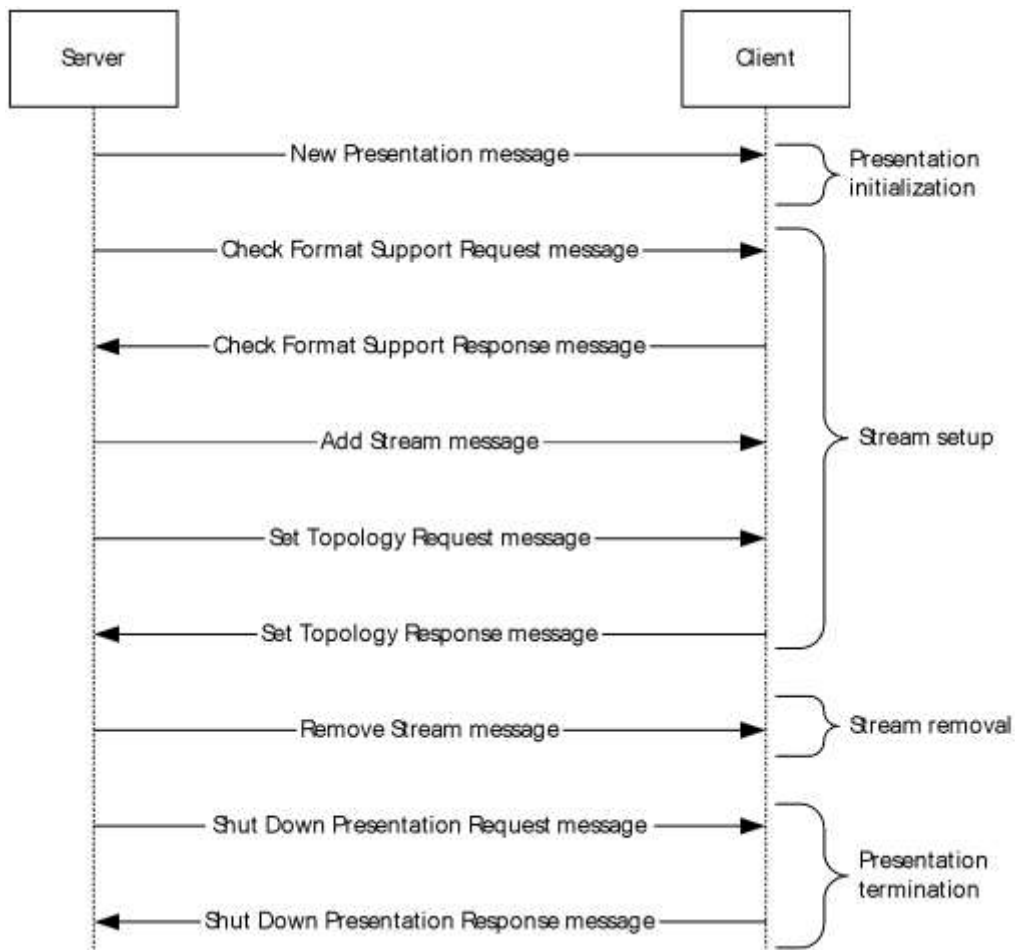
Server

Client

New Presentation message

Presentation initialization

Check Format Support Request message

Check Format Support Response message

Add Stream message

Stream setup

Set Topology Request message

Set Topology Response message

Remove Stream message

Stream removal

Shut Down Presentation Request message

Presentation termination

Shut Down Presentation Response message